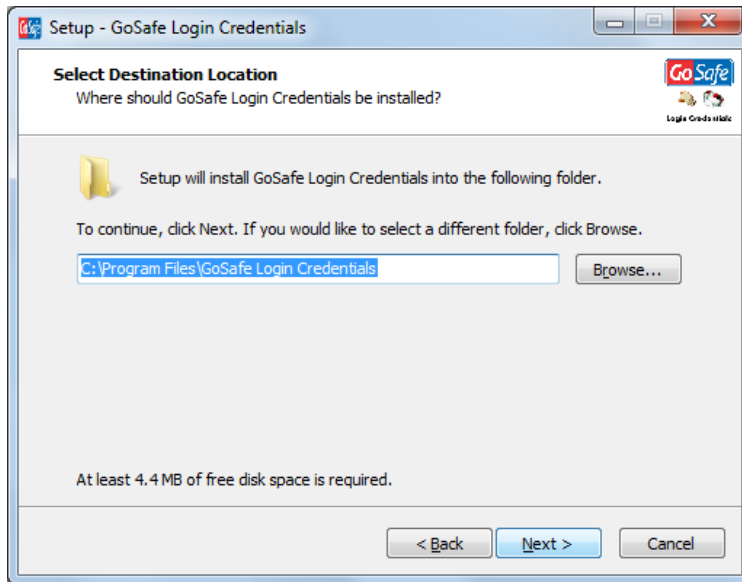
Setup - GoSafe Login Credentials

Select Destination Location
Where should GoSafe Login Credentials be installed?

GoSafe
Login Credentials

Setup will install GoSafe Login Credentials into the following folder.

To continue, click Next. If you would like to select a different folder, click Browse.

C:\Program Files\GoSafe Login Credentials

Browse...

At least 4.4 MB of free disk space is required.

< Back
Next >
Cancel